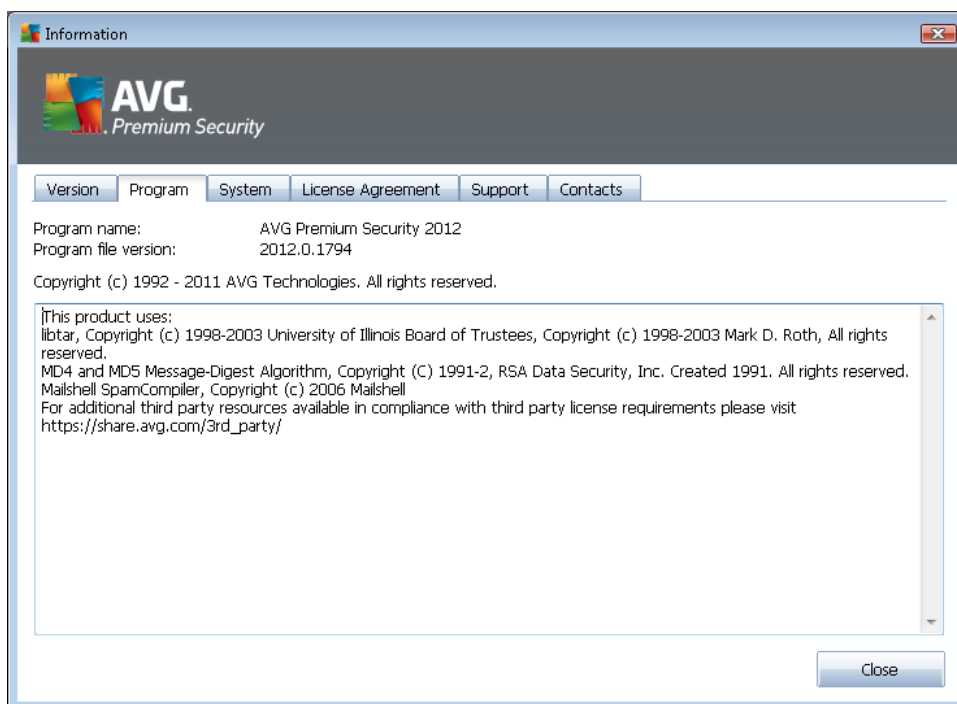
Information

AVG. Premium Security

Version | Program | System | License Agreement | Support | Contacts

Program name: AVG Premium Security 2012
Program file version: 2012.0.1794

Copyright (c) 1992 - 2011 AVG Technologies. All rights reserved.

This product uses:
libtar, Copyright (c) 1998-2003 University of Illinois Board of Trustees, Copyright (c) 1998-2003 Mark D. Roth, All rights reserved.
MD4 and MD5 Message-Digest Algorithm, Copyright (C) 1991-2, RSA Data Security, Inc. Created 1991. All rights reserved.
Mailshell SpamCompiler, Copyright (c) 2006 Mailshell
For additional third party resources available in compliance with third party license requirements please visit
https://share.avg.com/3rd_party/

Close